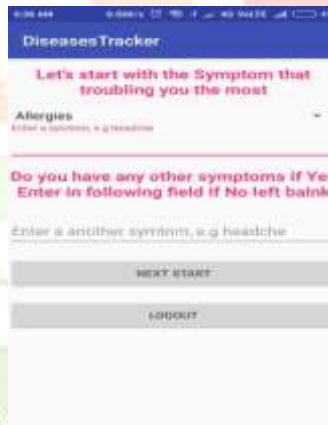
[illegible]

DiseasesTracker

Let's start with the Symptom that troubling you the most

Allergies
Enter a symtom, e.g headche

Do you have any other symptoms if Ye Enter in following field if No left balnk

Enter a another symtom, e.g headche

NEXT START

LOGOUT